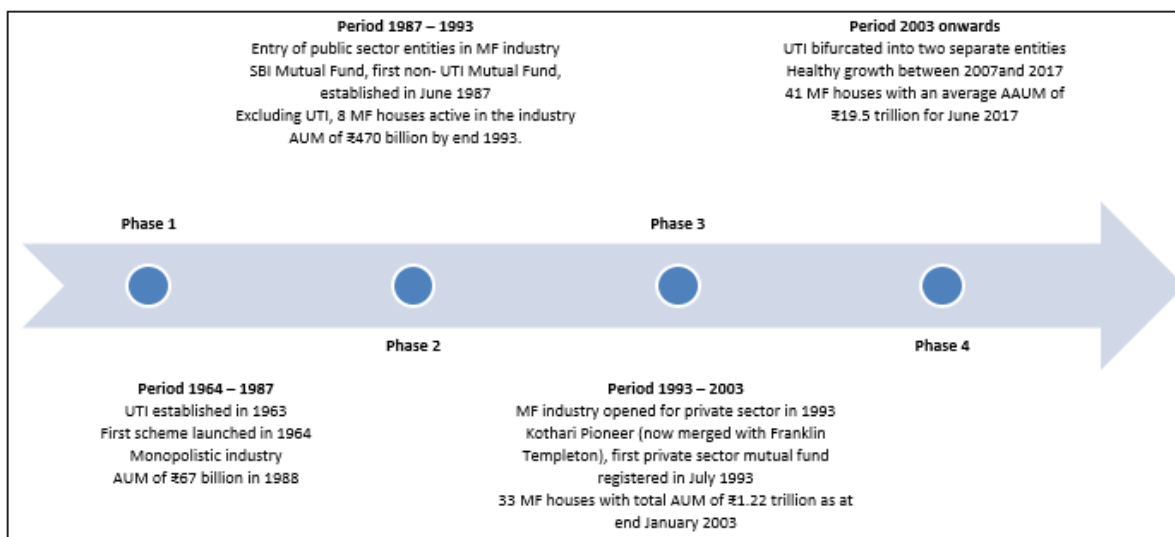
**Period 1987 – 1993**
Entry of public sector entities in MF industry
SBI Mutual Fund, first non- UTI Mutual Fund, established in June 1987
Excluding UTI, 8 MF houses active in the industry
AUM of ₹470 billion by end 1993.

**Period 2003 onwards**
UTI bifurcated into two separate entities
Healthy growth between 2007and 2017
41 MF houses with an average AAUM of ₹19.5 trillion for June 2017

Phase 1

Phase 3

Phase 2

Phase 4

**Period 1964 – 1987**
UTI established in 1963
First scheme launched in 1964
Monopolistic industry
AUM of ₹67 billion in 1988

**Period 1993 – 2003**
MF industry opened for private sector in 1993
Kothari Pioneer (now merged with Franklin Templeton), first private sector mutual fund registered in July 1993
33 MF houses with total AUM of ₹1.22 trillion as at end January 2003